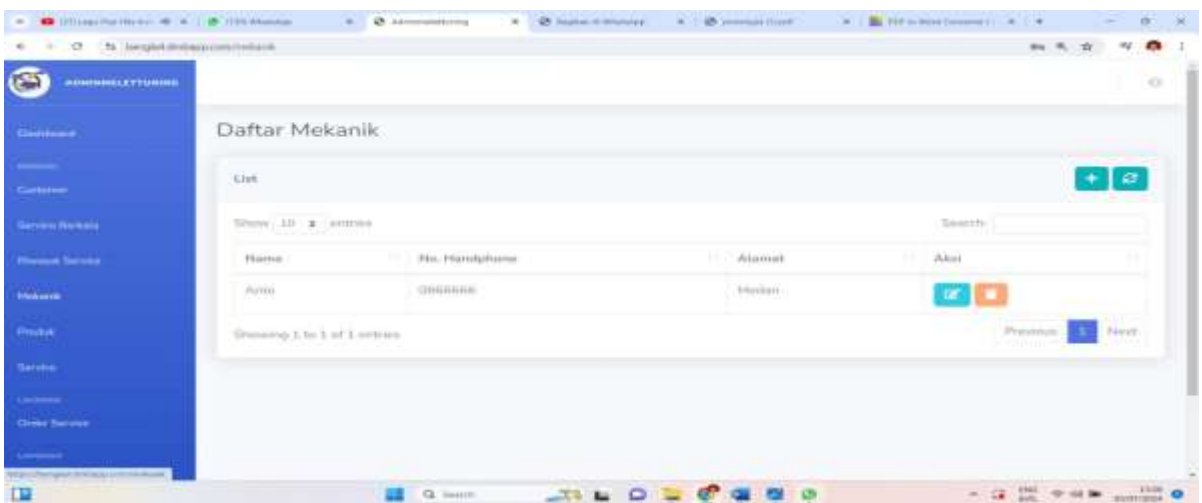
ADMINBELLETTURING

Dashboard

Customer

Service Berkala

Riwayat Service

Mekanik

Produk

Service

Order Service

Daftar Mekanik

List

Show 10 entries

Search:

| Nama | No. Handphone | Alamat | Aksi |
|---|---|---|---|
| Anto | 0866666 | Medan | |

Showing 1 to 1 of 1 entries

Previous 1 Next

Q Search